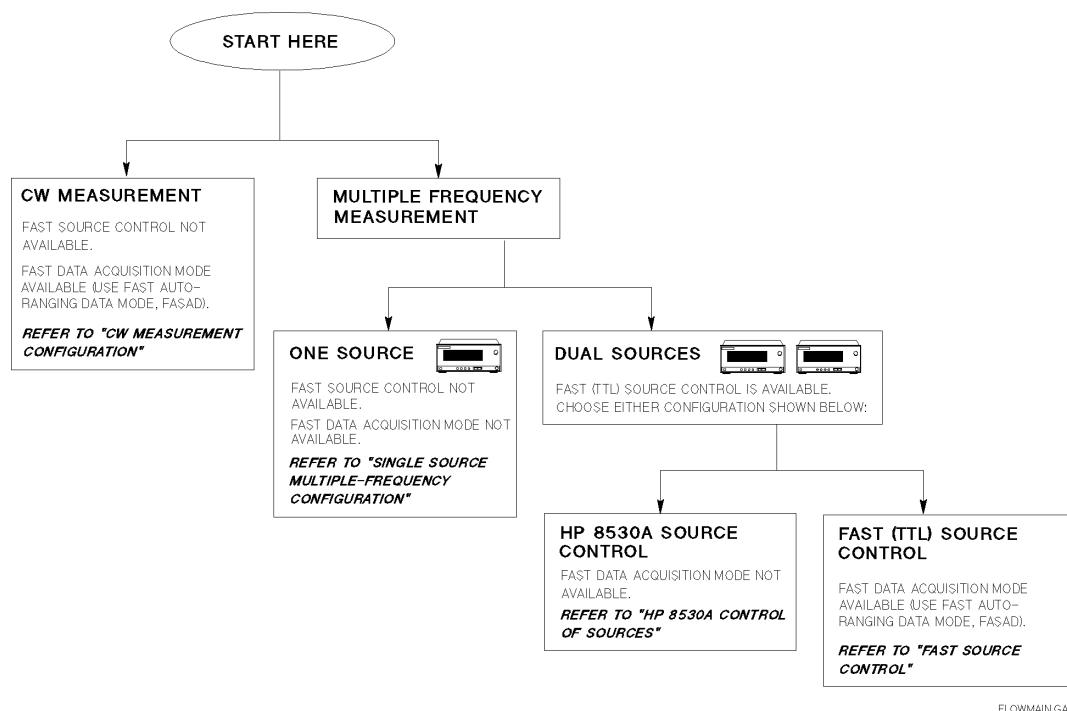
START HERE

CW MEASUREMENT

FAST SOURCE CONTROL NOT AVAILABLE.

FAST DATA ACQUISITION MODE AVAILABLE (USE FAST AUTO-RANGING DATA MODE, FASAD).

REFER TO "CW MEASUREMENT CONFIGURATION"

MULTIPLE FREQUENCY MEASUREMENT

ONE SOURCE

FAST SOURCE CONTROL NOT AVAILABLE.

FAST DATA ACQUISITION MODE NOT AVAILABLE.

REFER TO "SINGLE SOURCE MULTIPLE-FREQUENCY CONFIGURATION"

DUAL SOURCES

FAST (TTL) SOURCE CONTROL IS AVAILABLE. CHOOSE EITHER CONFIGURATION SHOWN BELOW:

HP 8530A SOURCE CONTROL

FAST DATA ACQUISITION MODE NOT AVAILABLE.

REFER TO "HP 8530A CONTROL OF SOURCES"

FAST (TTL) SOURCE CONTROL

FAST DATA ACQUISITION MODE AVAILABLE (USE FAST AUTO-RANGING DATA MODE, FASAD).

REFER TO "FAST SOURCE CONTROL"

FLOWMAIN.GA